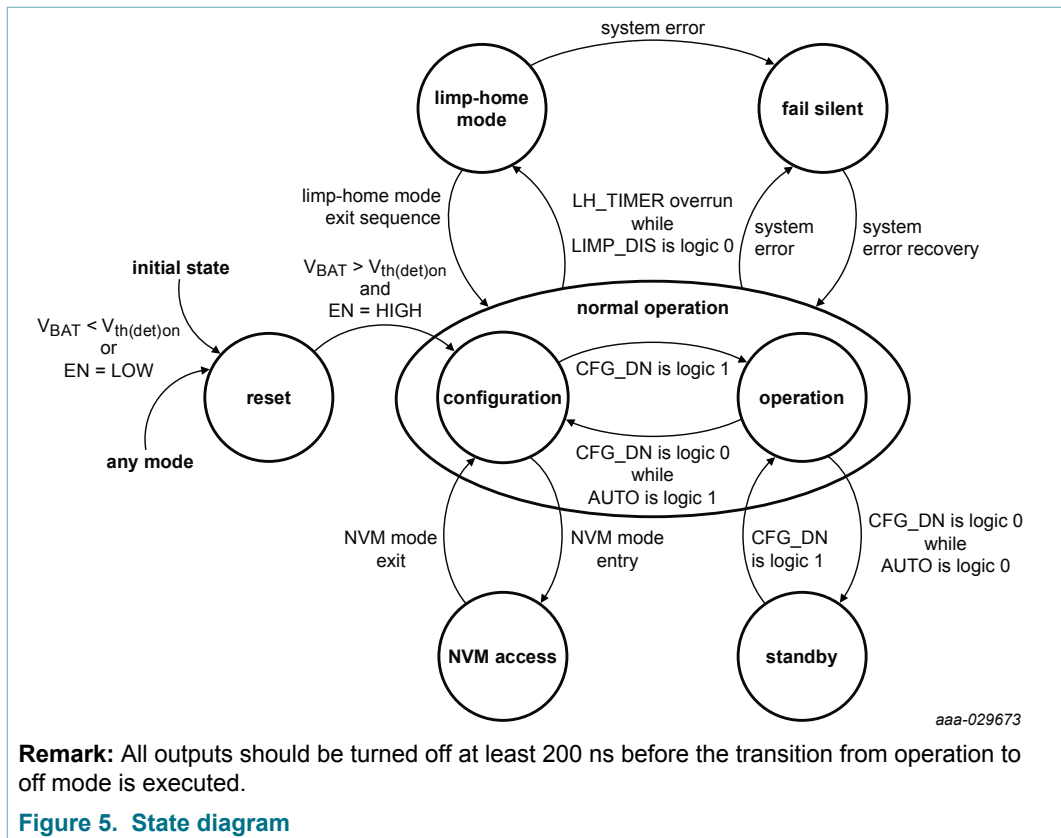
system error

limp-home mode

fail silent

limp-home mode exit sequence

LH_TIMER overrun while LIMP_DIS is logic 0

system error

system error recovery

initial state

$V_{BAT} > V_{th(det)on}$ and EN = HIGH

normal operation

$V_{BAT} < V_{th(det)on}$ or EN = LOW

reset

configuration

CFG_DN is logic 1

operation

any mode

CFG_DN is logic 0 while AUTO is logic 1

NVM mode exit

NVM mode entry

CFG_DN is logic 1

CFG_DN is logic 0 while AUTO is logic 0

NVM access

standby

aaa-029673

**Remark:** All outputs should be turned off at least 200 ns before the transition from operation to off mode is executed.

**Figure 5. State diagram**